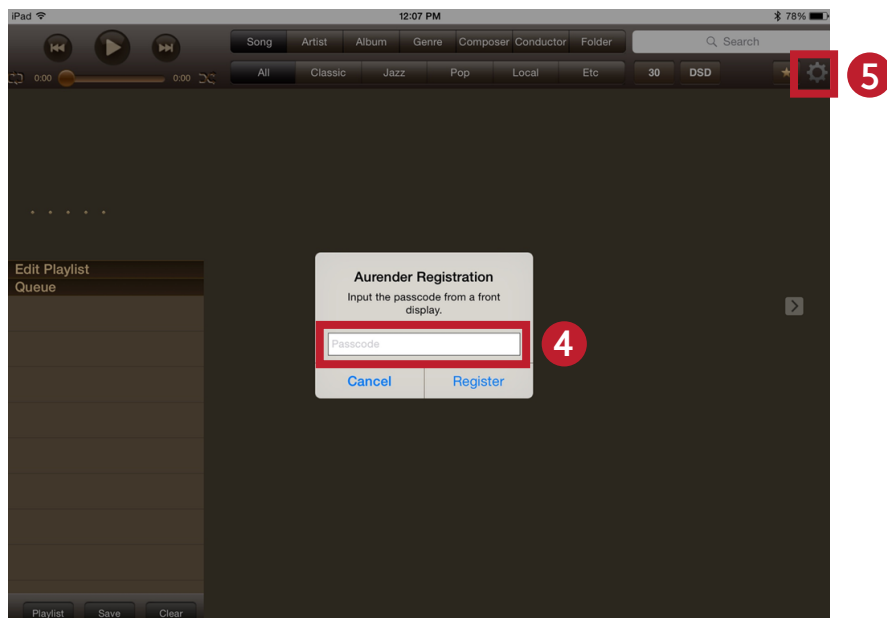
iPad 12:07 PM 78%

0:00 0:00

Song Artist Album Genre Composer Conductor Folder

Search

All Classic Jazz Pop Local Etc 30 DSD

5

Edit Playlist
Queue

Aurender Registration
Input the passcode from a front display.

Passcode

4

Cancel Register

Playlist Save Clear